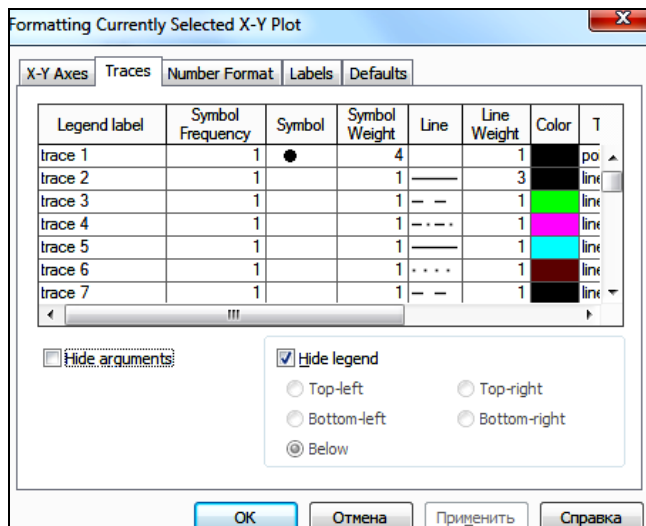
Formatting Currently Selected X-Y Plot

X-Y Axes | Traces | Number Format | Labels | Defaults

| Legend label | Symbol Frequency | Symbol | Symbol Weight | Line | Line Weight | Color | T |
|---|---|---|---|---|---|---|---|
| trace 1 | 1 | ● | 4 | | 1 | | po |
| trace 2 | 1 | | 1 | ——— | 3 | | line |
| trace 3 | 1 | | 1 | — — | 1 | | line |
| trace 4 | 1 | | 1 | -·-·- | 1 | | line |
| trace 5 | 1 | | 1 | ——— | 1 | | line |
| trace 6 | 1 | | 1 | · · · · | 1 | | line |
| trace 7 | 1 | | 1 | — — | 1 | | line |

Hide arguments

Hide legend

Top-left

Top-right

Bottom-left

Bottom-right

Below

OK

Отмена

Применить

Справка